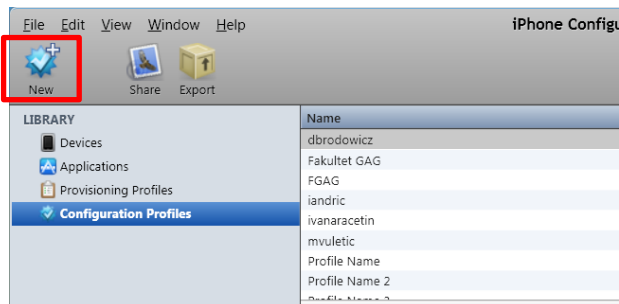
File Edit View Window Help

iPhone Configu

New Share Export

LIBRARY

Devices

Applications

Provisioning Profiles

Configuration Profiles

Name

dbrodowicz

Fakultet GAG

FGAG

iandric

ivanaracetin

mvuletic

Profile Name

Profile Name 2

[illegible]